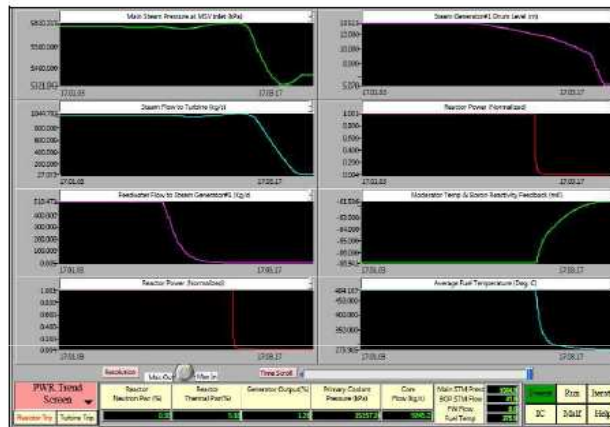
Main Steam Pressure at MSV Inlet (kPa)
5800.000
5580.000
5400.000
5318.0
17:01:03
17:08:17

Steam Generator#1 Drum Level (m)
10.013
10.000
8.000
6.000
5.070
17:01:03
17:08:17

Steam Flow to Turbine (kg/s)
1049.770
800.000
600.000
400.000
200.000
27.072
17:01:03
17:08:17

Reactor Power (Normalized)
1.001
0.800
0.600
0.400
0.200
0.004
17:01:03
17:08:17

Feedwater Flow to Steam Generator#1 (Kg/s)
510.473
400.000
300.000
200.000
100.000
0.005
17:01:03
17:08:17

Moderator Temp & Boron Reactivity Feedback (mK)
-81.556
-83.000
-84.000
-85.000
-86.000
-86.470
17:01:03
17:08:17

Reactor Power (Normalized)
1.001
0.800
0.600
0.400
0.200
0.004
17:01:03
17:08:17

Average Fuel Temperature (Deg. C)
484.157
450.000
400.000
350.000
279.965
17:01:03
17:08:17

Resolution
Max Out
Max In
Time Scroll

PWR Trend Screen
Reactor Trip
Turbine Trip

| Reactor Neutron Pwr (%) | Reactor Thermal Pwr (%) | Generator Output (%) | Primary Coolant Pressure (kPa) | Core Flow (kg/s) |
|---|---|---|---|---|
| 0.35 | 5.81 | 1.20 | 15157.2 | 5090.2 |

Main STM Press
BOP STM Flow
FW Flow
Fuel Temp

IC
Prm
Malf
Help